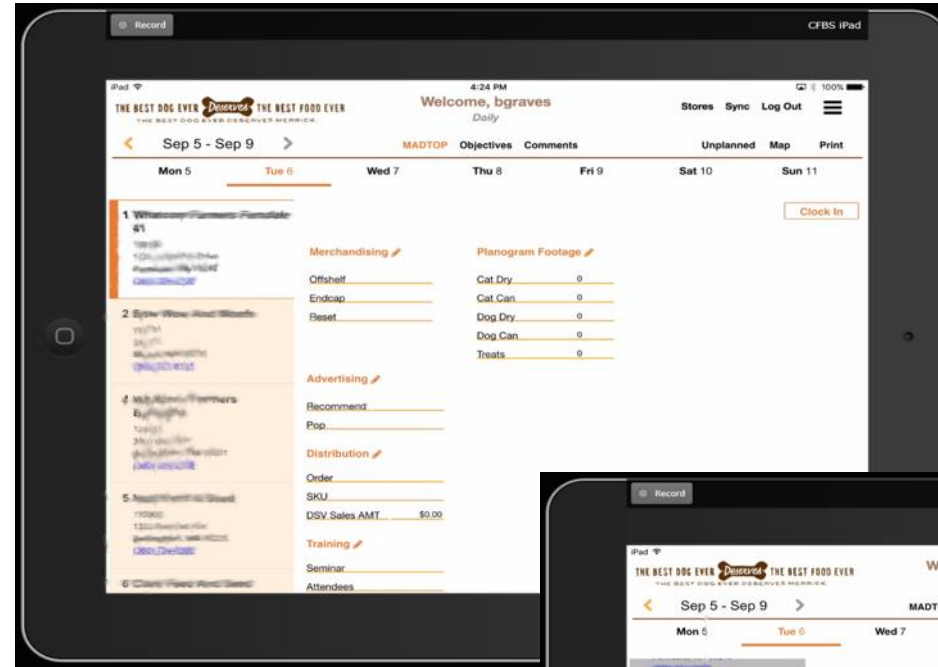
Record

CFBS iPad

iPad

4:24 PM

100%

THE BEST DOG EVER Deserves THE BEST FOOD EVER

THE BEST DOG EVER DESERVES MERRICK

Welcome, bgraves

Daily

Stores Sync Log Out

< Sep 5 - Sep 9 >

MADTOP Objectives Comments

Unplanned Map Print

Mon 5 Tue 6 Wed 7 Thu 8 Fri 9 Sat 10 Sun 11

1 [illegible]

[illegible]

2 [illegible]

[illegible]

4 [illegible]

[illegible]

5 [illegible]

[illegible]

6 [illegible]

Clock In

Merchandising

Offshelf

Endcap

Reset

Planogram Footage

| | |
|---|---|
| Cat Dry | 0 |
| Cat Can | 0 |
| Dog Dry | 0 |
| Dog Can | 0 |
| Treats | 0 |

Advertising

Recommend

Pop

Distribution

Order

SKU

DSV Sales AMT $0.00

Training

Seminar

Attendees

Record

iPad

THE BEST DOG EVER Deserves THE BEST FOOD EVER

THE BEST DOG EVER DESERVES MERRICK

W

< Sep 5 - Sep 9 >

MADT

Mon 5 Tue 6 Wed 7